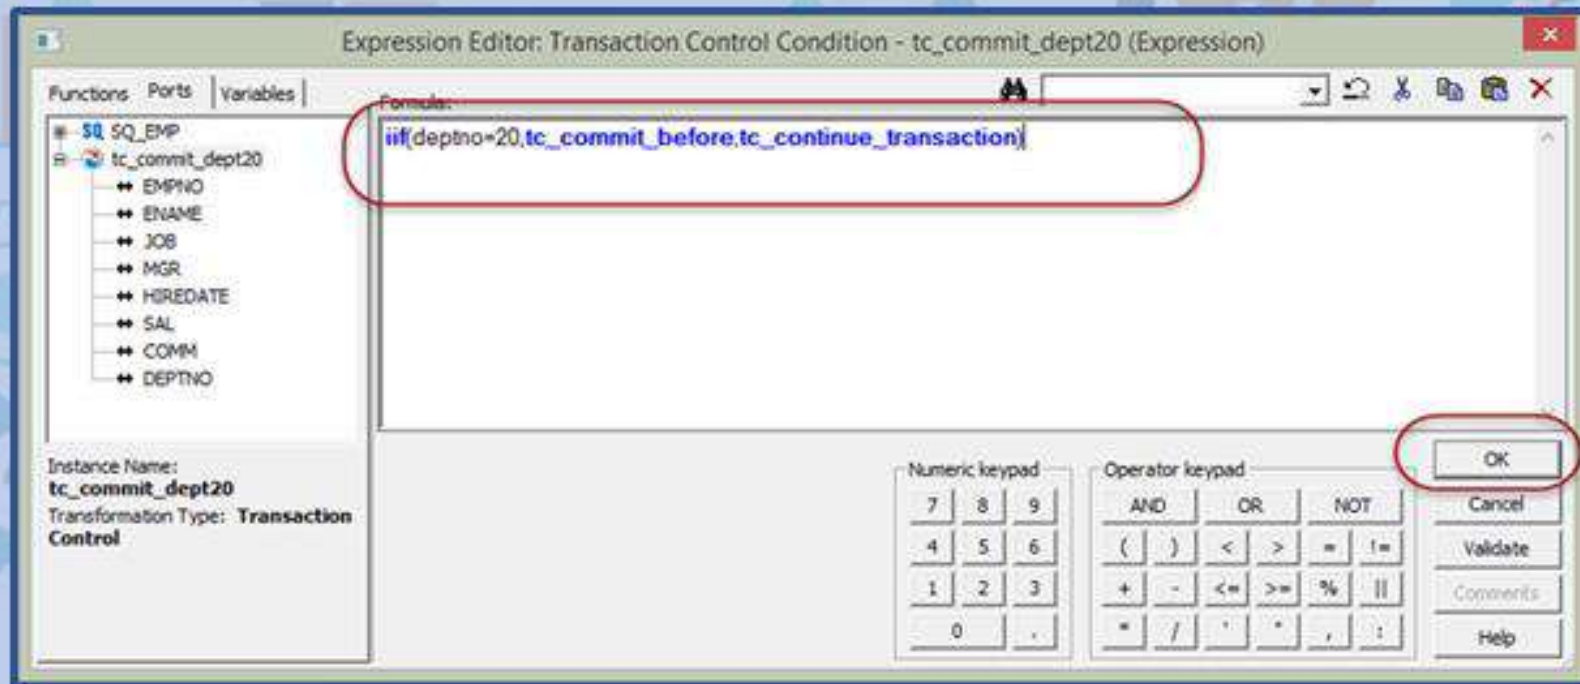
Expression Editor: Transaction Control Condition - tc_commit_dept20 (Expression)

Functions Ports Variables

SQ_EMP
tc_commit_dept20
EMPNO
ENAME
JOB
MGR
HIREDATE
SAL
COMM
DEPTNO

Formula:

iif(deptno=20,tc_commit_before,tc_continue_transaction)

Instance Name:
tc_commit_dept20
Transformation Type: Transaction Control

Numeric keypad
7 8 9
4 5 6
1 2 3
0 .

Operator keypad
AND OR NOT
( ) < > = !=
+ - <= >= % ||
* / ' " , :

OK
Cancel
Validate
Comments
Help